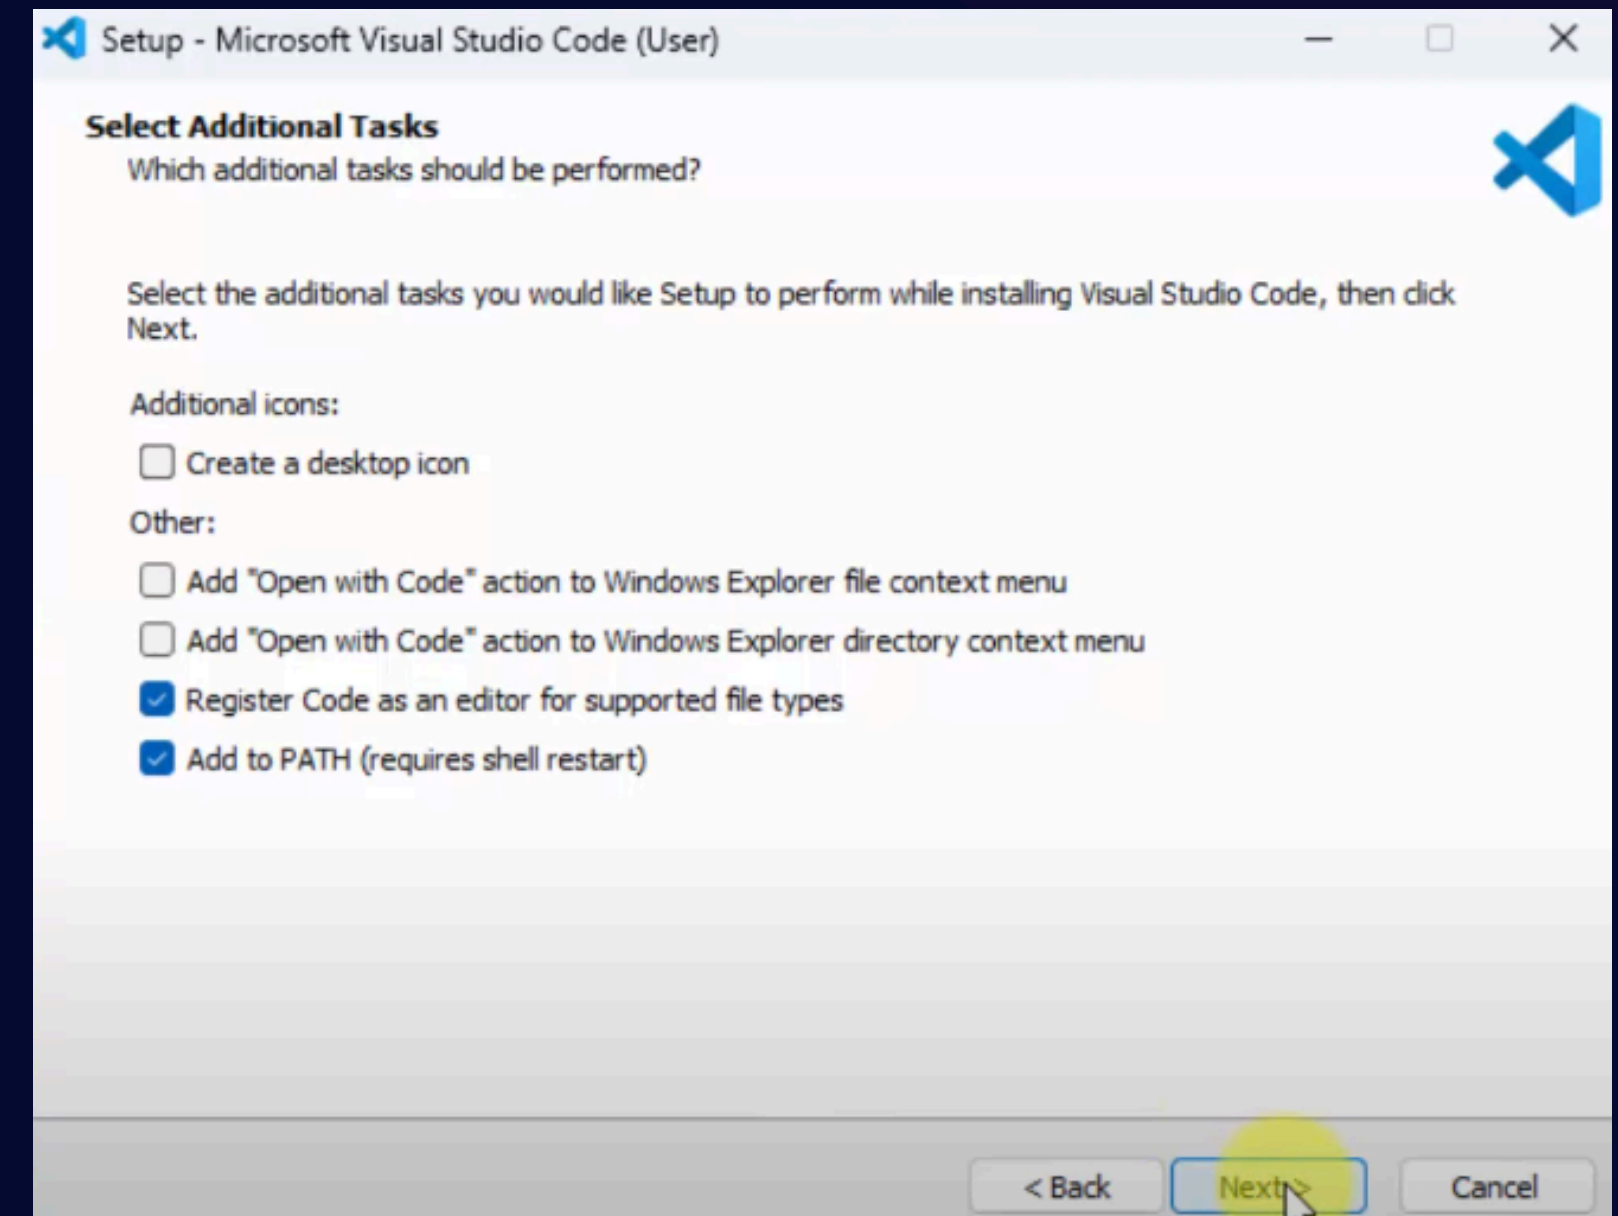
Setup - Microsoft Visual Studio Code (User)

Select Additional Tasks

Which additional tasks should be performed?

Select the additional tasks you would like Setup to perform while installing Visual Studio Code, then click Next.

Additional icons:

Create a desktop icon

Other:

Add "Open with Code" action to Windows Explorer file context menu

Add "Open with Code" action to Windows Explorer directory context menu

Register Code as an editor for supported file types

Add to PATH (requires shell restart)

< Back

Next >

Cancel